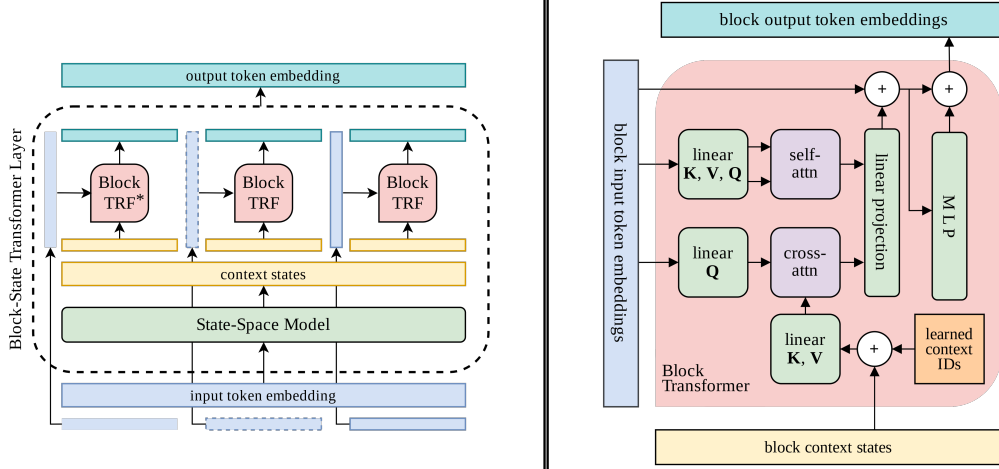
output token embedding

Block-State Transformer Layer

Block TRF*

Block TRF

Block TRF

context states

State-Space Model

input token embedding

block output token embeddings

block input token embeddings

linear **K**, **V**, **Q**

self-attn

linear projection

M L P

linear **Q**

cross-attn

linear **K**, **V**

learned context IDs

Block Transformer

block context states